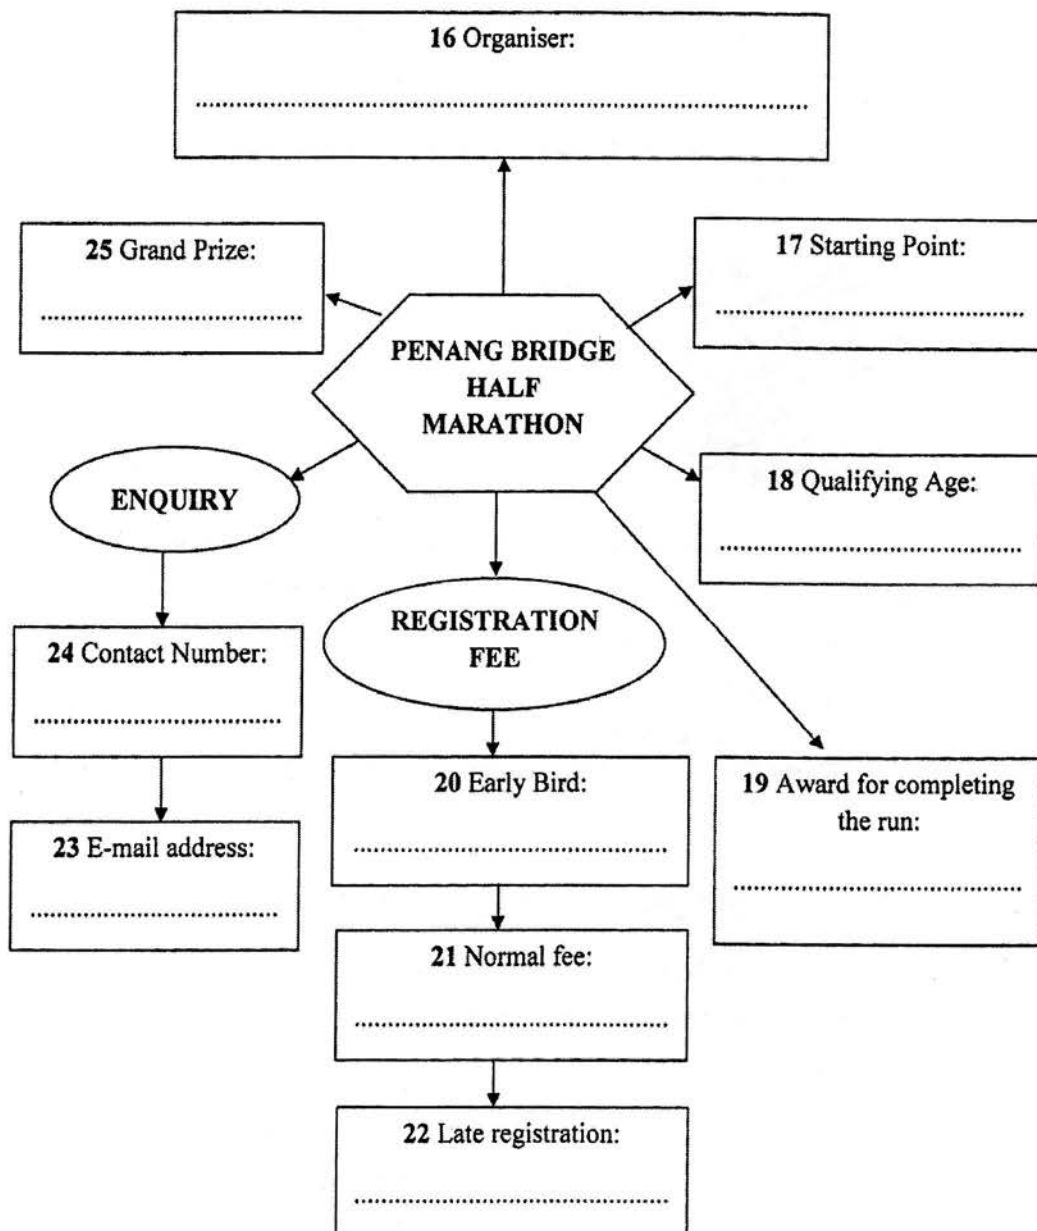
16 Organiser:

..............................................................................

25 Grand Prize:

......................................

17 Starting Point:

......................................

PENANG BRIDGE HALF MARATHON

ENQUIRY

18 Qualifying Age:

......................................

REGISTRATION FEE

24 Contact Number:

......................................

20 Early Bird:

......................................

19 Award for completing the run:

......................................

23 E-mail address:

......................................

21 Normal fee:

......................................

22 Late registration:

......................................